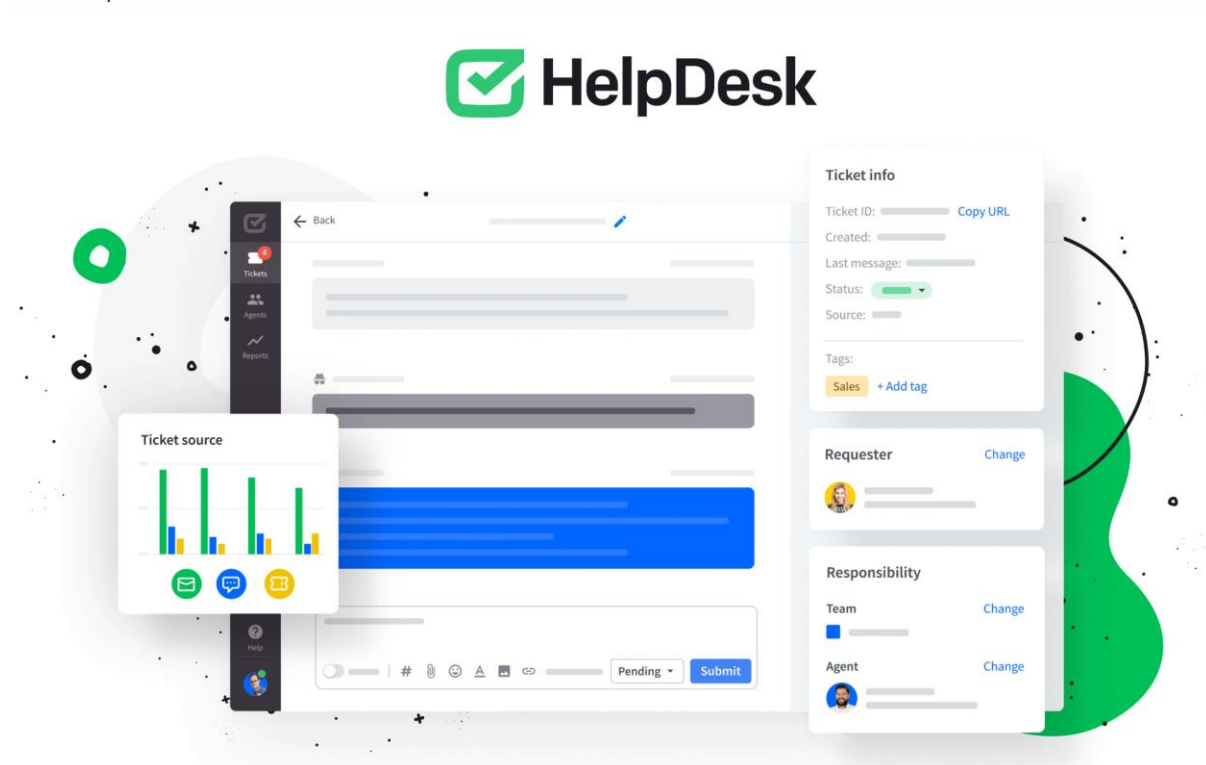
HelpDesk

4
Tickets
Agents
Reports
Help

← Back

Ticket info
Ticket ID: Copy URL
Created:
Last message:
Status:
Source:
Tags:
Sales + Add tag

Requester Change

Responsibility
Team Change
Agent Change

Ticket source

Pending Submit